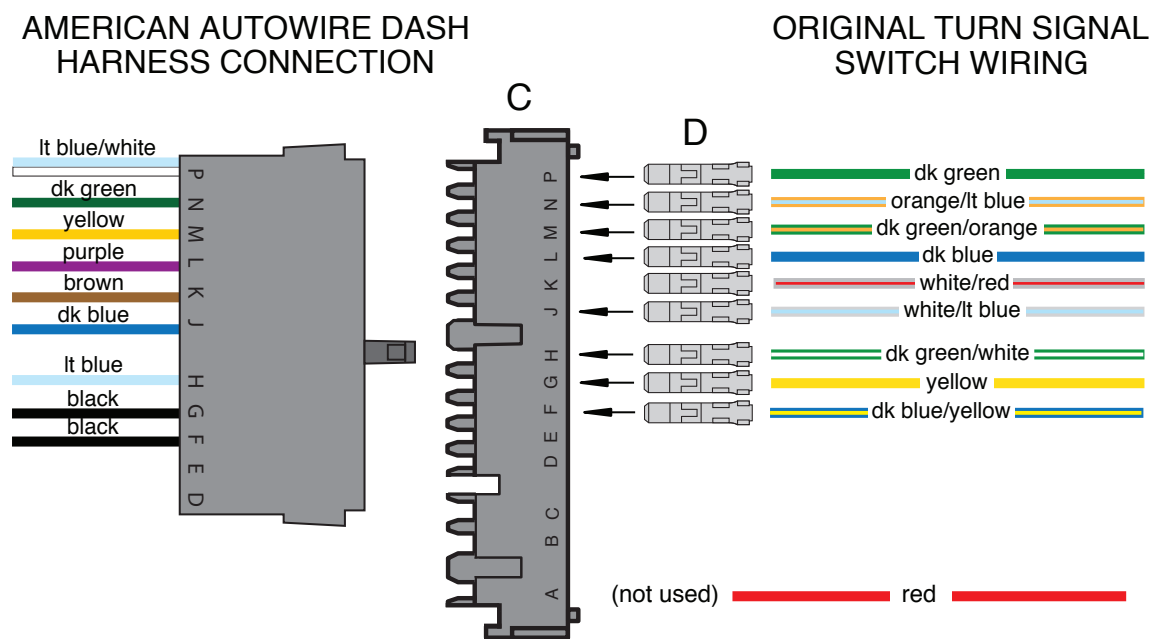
AMERICAN AUTOWIRE DASH HARNESS CONNECTION

ORIGINAL TURN SIGNAL SWITCH WIRING

C

D

lt blue/white
dk green
yellow
purple
brown
dk blue
lt blue
black
black

P N M L K J H G F E D

P N M L K J H G F E D C B A

dk green
orange/lt blue
dk green/orange
dk blue
white/red
white/lt blue
dk green/white
yellow
dk blue/yellow

(not used) red